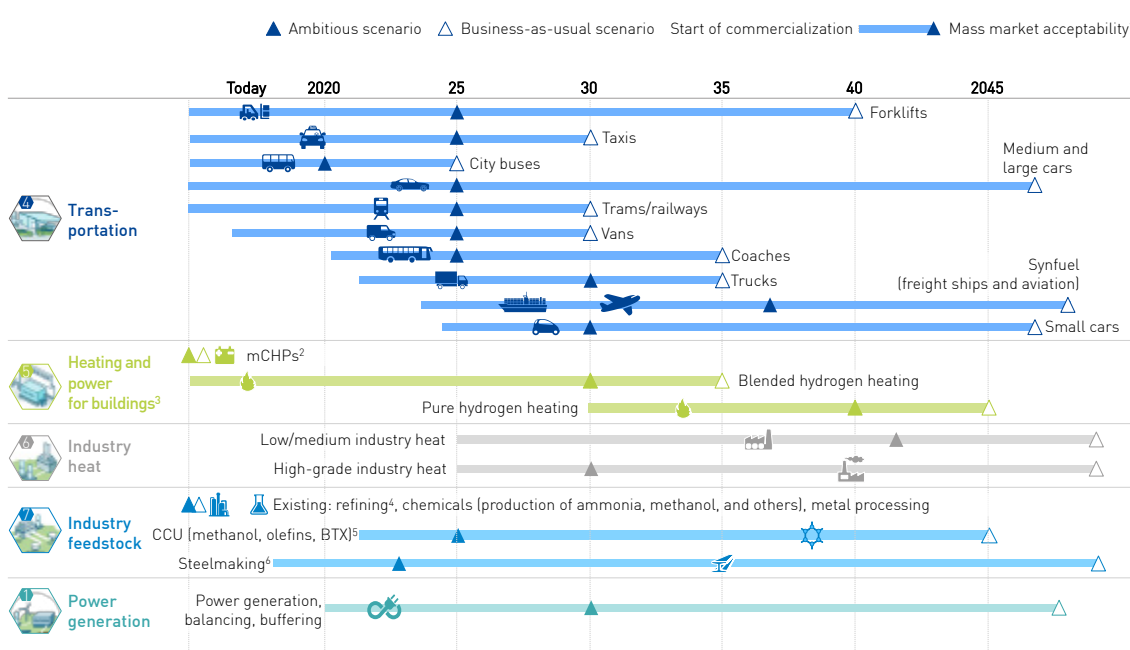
Ambitious scenario Business-as-usual scenario Start of commercialization Mass market acceptability

Today 2020 25 30 35 40 2045

4 Transportation

Forklifts
Taxis
City buses
Medium and large cars
Trams/railways
Vans
Coaches
Trucks
Synfuel (freight ships and aviation)
Small cars

5 Heating and power for buildings$^3$

mCHPs$^2$
Blended hydrogen heating
Pure hydrogen heating

6 Industry heat

Low/medium industry heat
High-grade industry heat

7 Industry feedstock

Existing: refining$^4$, chemicals (production of ammonia, methanol, and others), metal processing
CCU (methanol, olefins, BTX)$^5$
Steelmaking$^6$

1 Power generation

Power generation, balancing, buffering